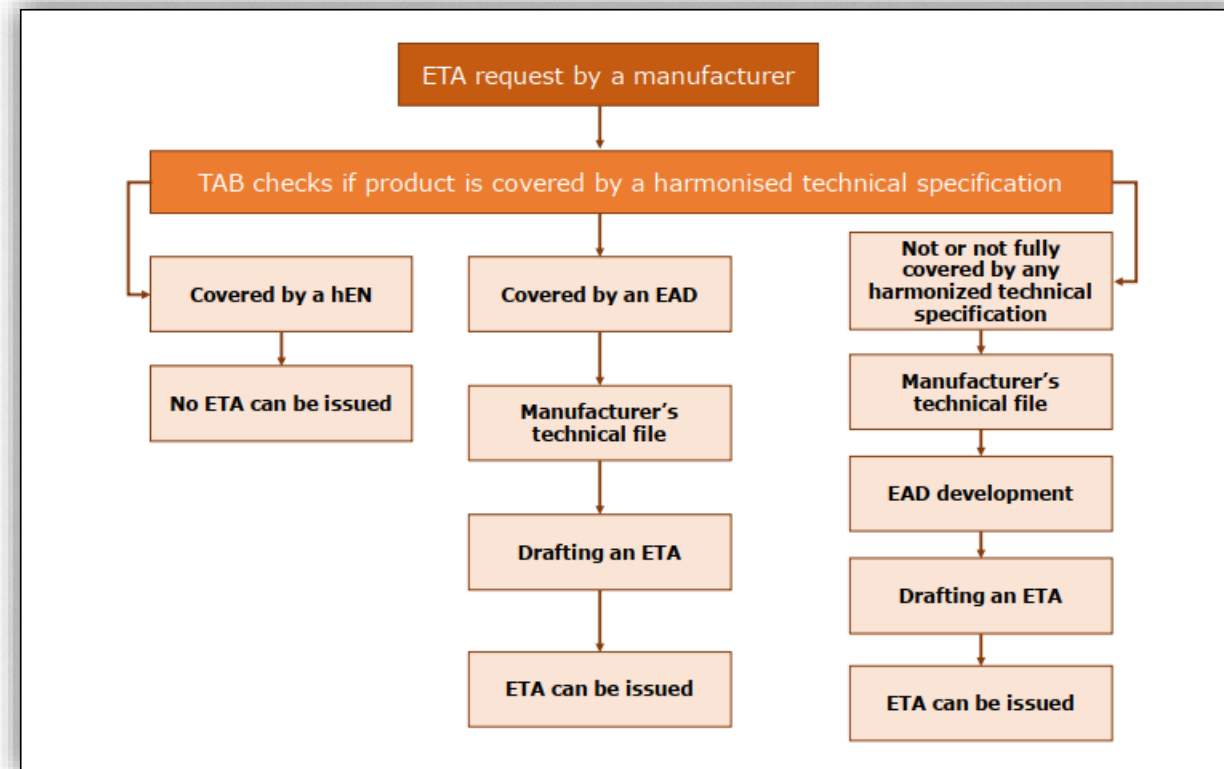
ETA request by a manufacturer

TAB checks if product is covered by a harmonised technical specification

Covered by a hEN

No ETA can be issued

Covered by an EAD

Manufacturer's technical file

Drafting an ETA

ETA can be issued

Not or not fully covered by any harmonized technical specification

Manufacturer's technical file

EAD development

Drafting an ETA

ETA can be issued